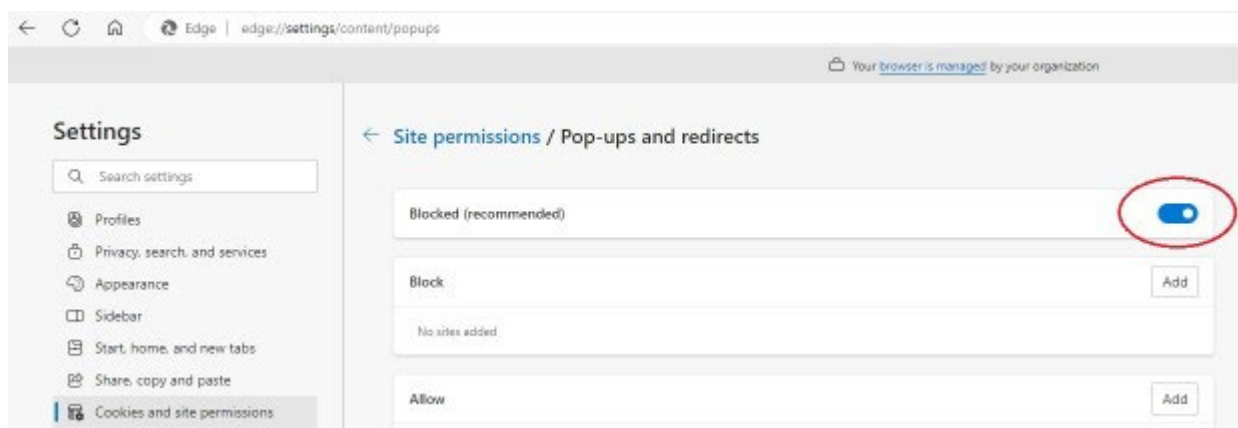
Edge | edge://settings/content/popups

Your browser is managed by your organization

Settings

Search settings

Profiles

Privacy, search, and services

Appearance

Sidebar

Start, home, and new tabs

Share, copy and paste

Cookies and site permissions

Site permissions / Pop-ups and redirects

Blocked (recommended)

Block

Add

No sites added

Allow

Add